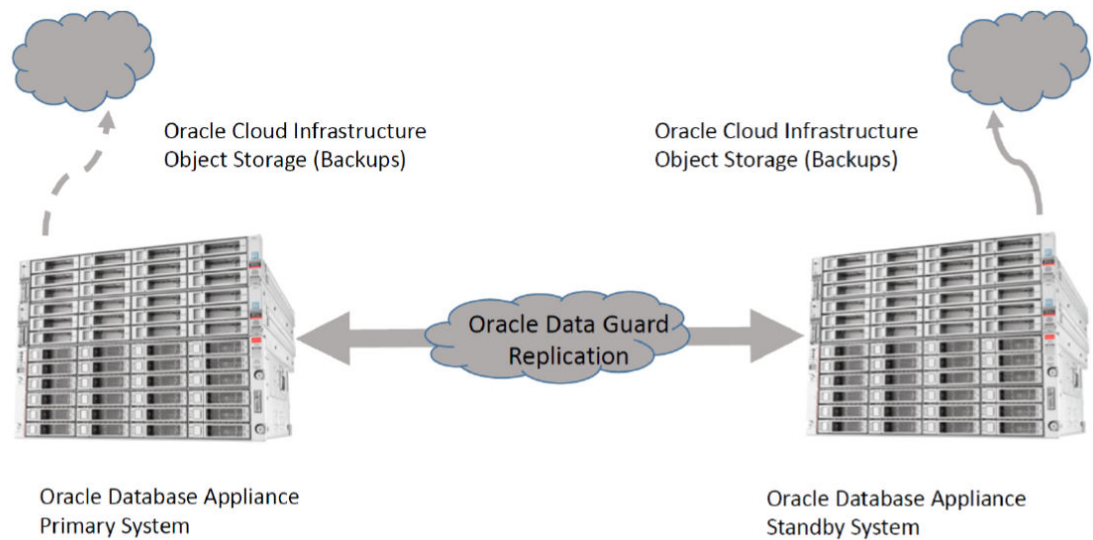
Oracle Cloud Infrastructure
Object Storage (Backups)

Oracle Cloud Infrastructure
Object Storage (Backups)

Oracle Data Guard
Replication

Oracle Database Appliance
Primary System

Oracle Database Appliance
Standby System